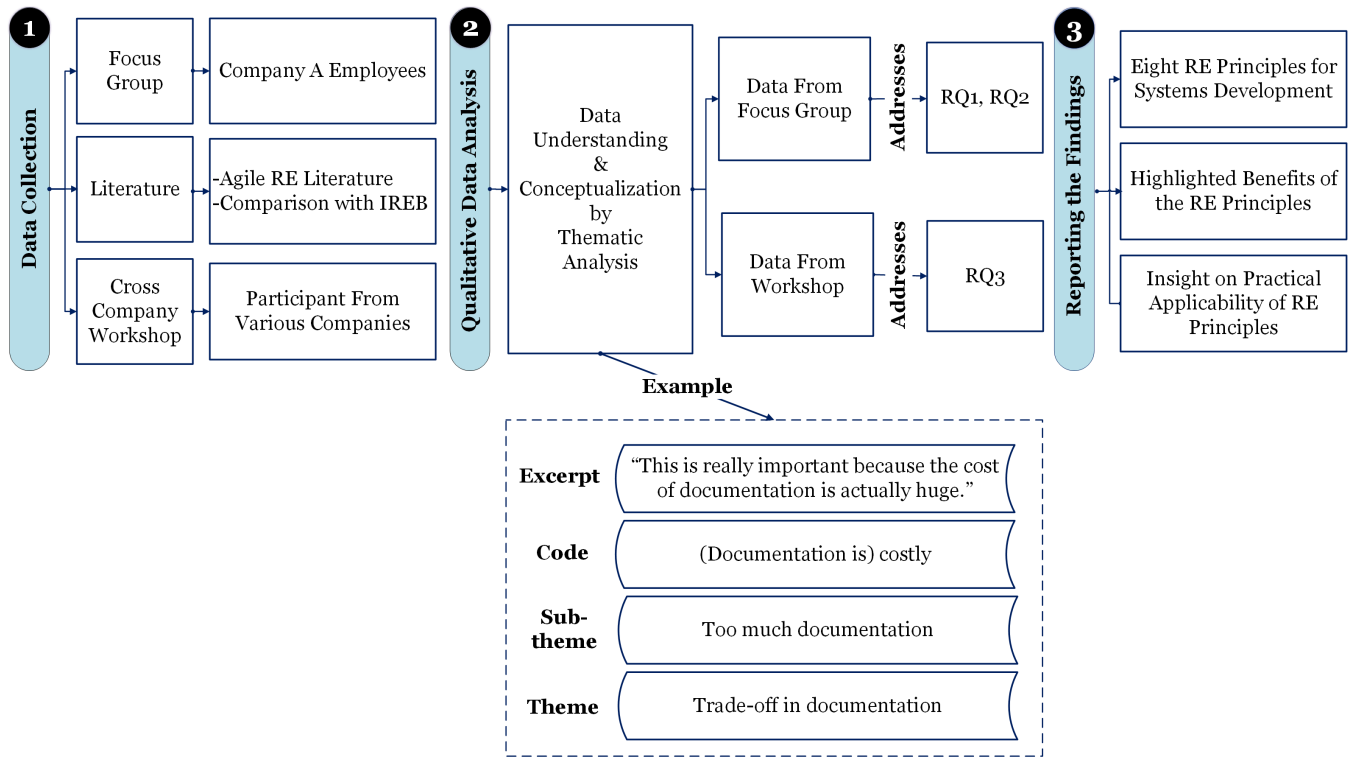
1

Data Collection

Focus Group

Company A Employees

Literature

-Agile RE Literature
-Comparison with IREB

Cross Company Workshop

Participant From Various Companies

2

Qualitative Data Analysis

Data Understanding & Conceptualization by Thematic Analysis

Data From Focus Group

Addresses

RQ1, RQ2

Data From Workshop

Addresses

RQ3

3

Reporting the Findings

Eight RE Principles for Systems Development

Highlighted Benefits of the RE Principles

Insight on Practical Applicability of RE Principles

Example

Excerpt

"This is really important because the cost of documentation is actually huge."

Code

(Documentation is) costly

Sub-theme

Too much documentation

Theme

Trade-off in documentation